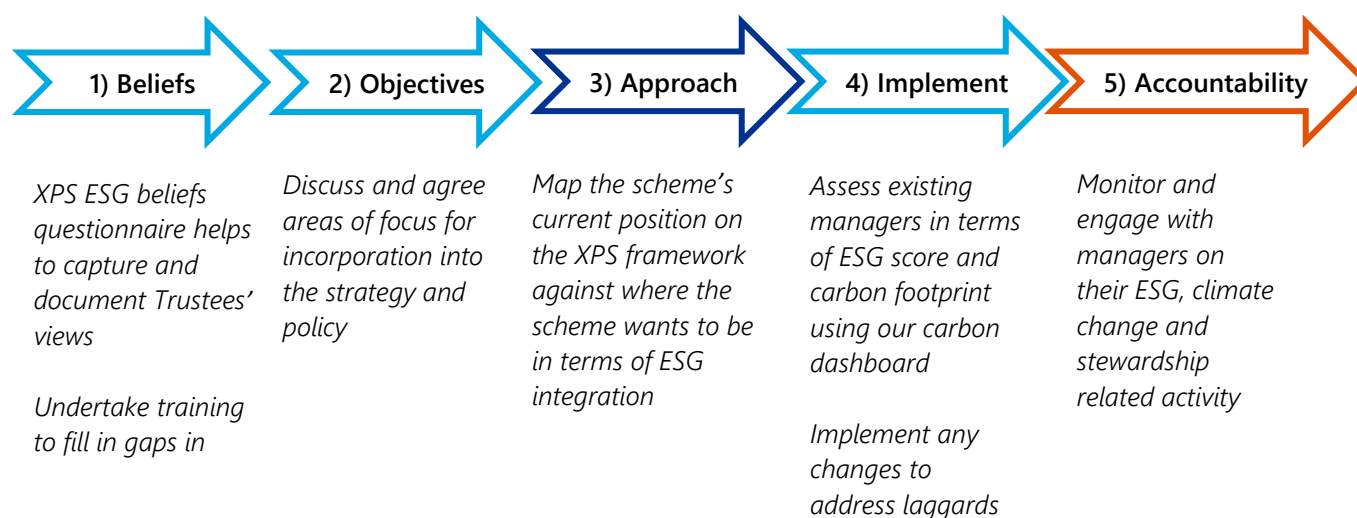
1) Beliefs

2) Objectives

3) Approach

4) Implement

5) Accountability

XPS ESG beliefs questionnaire helps to capture and document Trustees' views

Undertake training to fill in gaps in

Discuss and agree areas of focus for incorporation into the strategy and policy

Map the scheme's current position on the XPS framework against where the scheme wants to be in terms of ESG integration

Assess existing managers in terms of ESG score and carbon footprint using our carbon dashboard

Implement any changes to address laggards

Monitor and engage with managers on their ESG, climate change and stewardship related activity